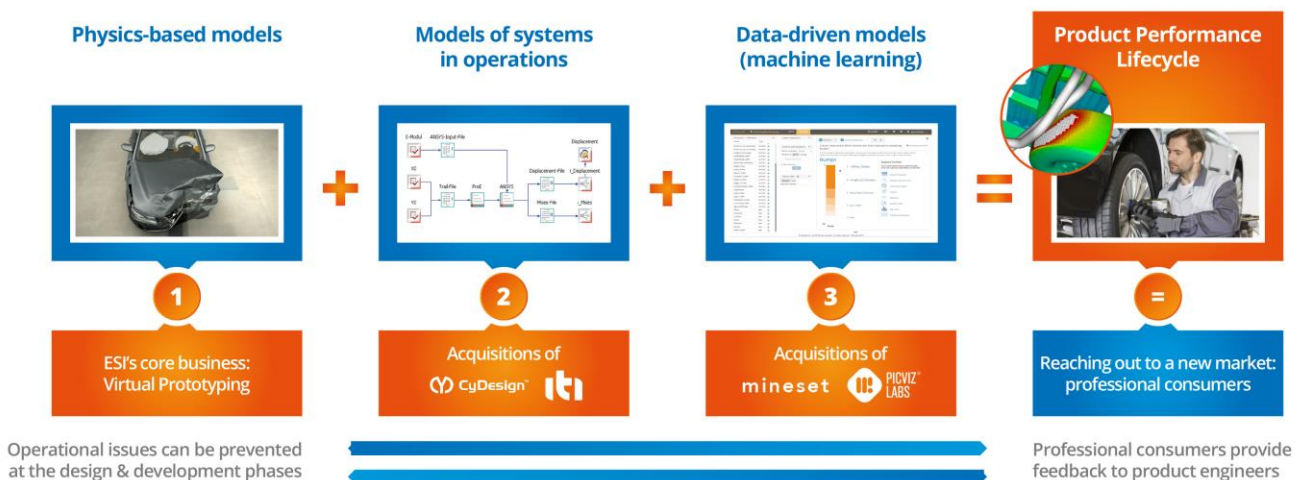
Physics-based models

Models of systems in operations

Data-driven models (machine learning)

Product Performance Lifecycle

E-Modul
ANSYS-Input-File
Displacement
V2
Trail-File
ProE
ANSYS
Displacement-File
_Displacement
V2
Mises-File
_Mises

+

+

=

1

2

3

=

ESI's core business: Virtual Prototyping

Acquisitions of
CyDesign

Acquisitions of
mineset PICVIZ LABS

Reaching out to a new market: professional consumers

Operational issues can be prevented at the design & development phases

Professional consumers provide feedback to product engineers